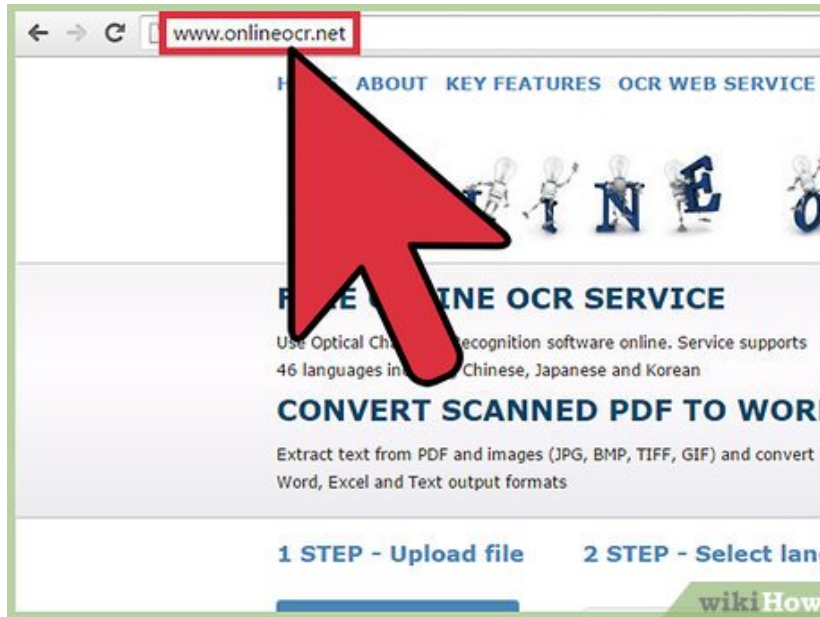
www.onlineocr.net

H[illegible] ABOUT KEY FEATURES OCR WEB SERVICE

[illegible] I N E O

F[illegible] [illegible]INE OCR SERVICE

Use Optical Ch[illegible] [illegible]ecognition software online. Service supports 46 languages in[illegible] Chinese, Japanese and Korean

CONVERT SCANNED PDF TO WOR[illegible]

Extract text from PDF and images (JPG, BMP, TIFF, GIF) and convert Word, Excel and Text output formats

1 STEP - Upload file

2 STEP - Select lan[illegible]

wikiHow